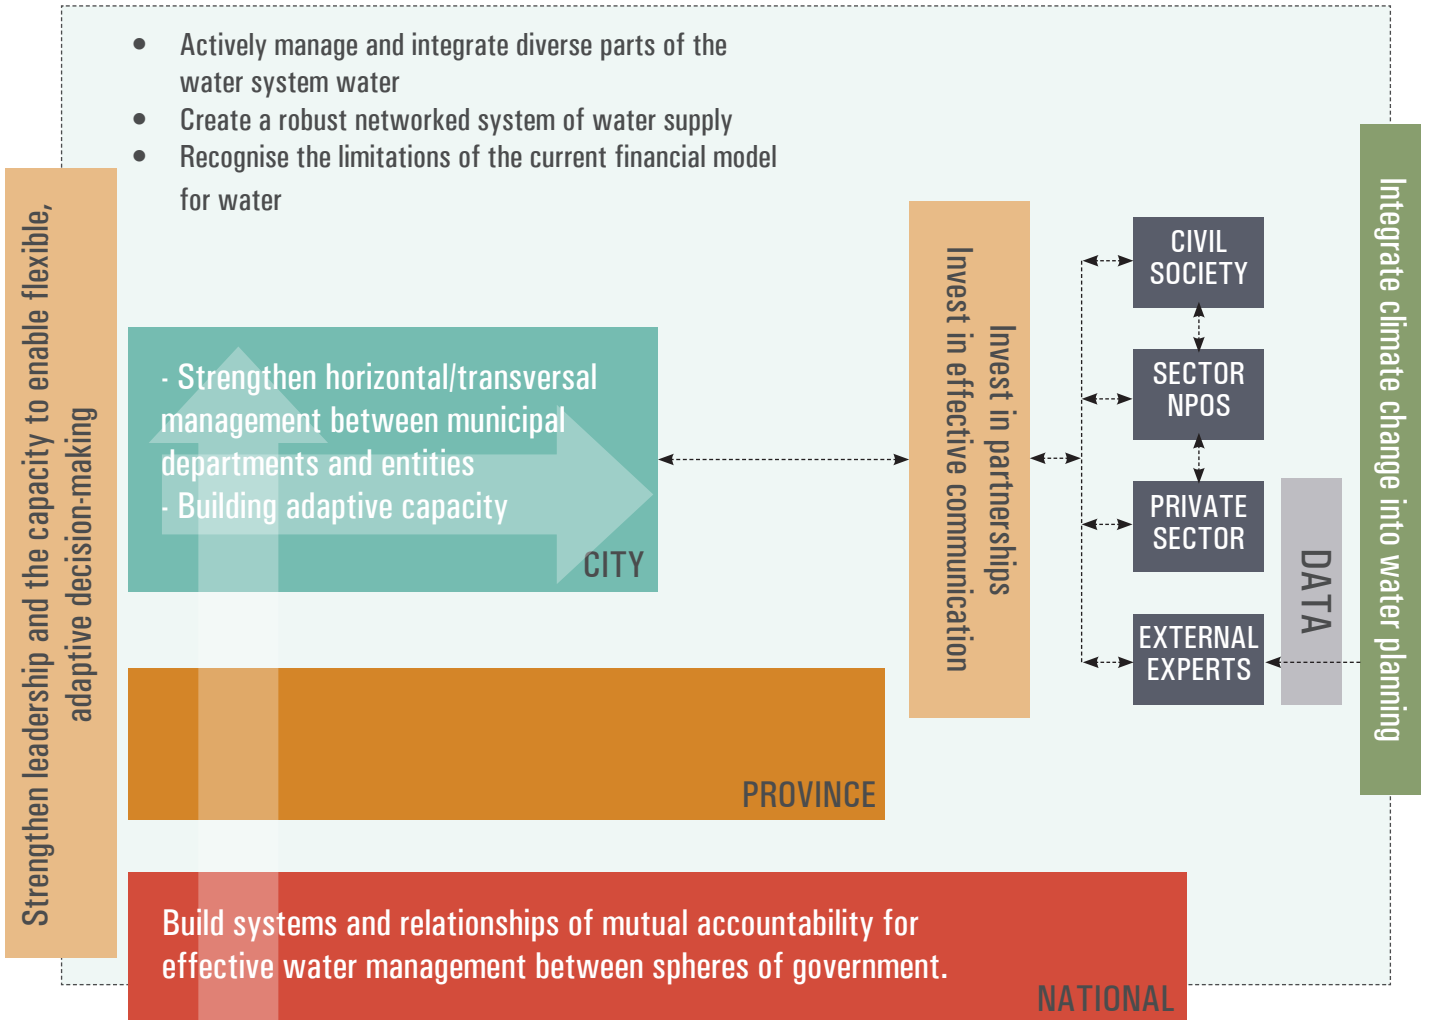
- Actively manage and integrate diverse parts of the water system water
- Create a robust networked system of water supply
- Recognise the limitations of the current financial model for water

Strengthen leadership and the capacity to enable flexible, adaptive decision-making

- Strengthen horizontal/transversal management between municipal departments and entities
- Building adaptive capacity

CITY

PROVINCE

Build systems and relationships of mutual accountability for effective water management between spheres of government.

NATIONAL

Invest in partnerships
Invest in effective communication

CIVIL SOCIETY

SECTOR NPOS

PRIVATE SECTOR

EXTERNAL EXPERTS

DATA

Integrate climate change into water planning